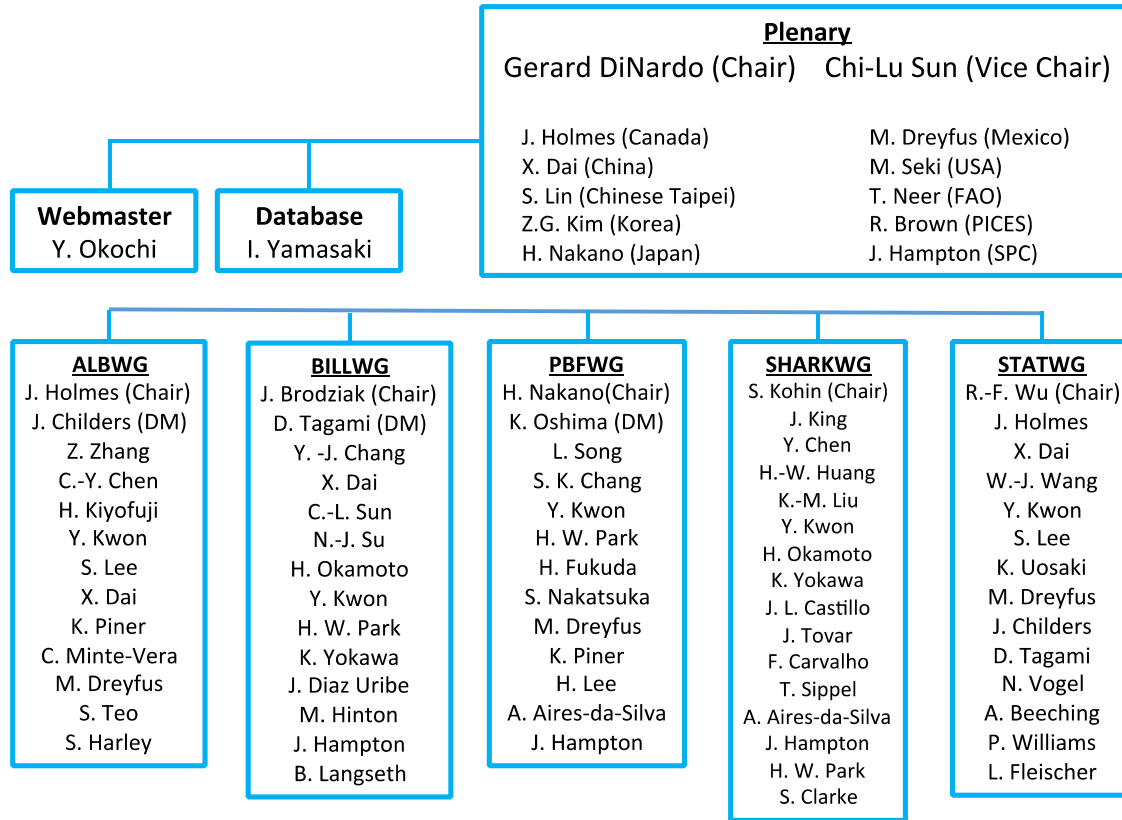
Plenary
Gerard DiNardo (Chair) Chi-Lu Sun (Vice Chair)

J. Holmes (Canada)
X. Dai (China)
S. Lin (Chinese Taipei)
Z.G. Kim (Korea)
H. Nakano (Japan)

M. Dreyfus (Mexico)
M. Seki (USA)
T. Neer (FAO)
R. Brown (PICES)
J. Hampton (SPC)

Webmaster
Y. Okochi

Database
I. Yamasaki

ALBWG
J. Holmes (Chair)
J. Childers (DM)
Z. Zhang
C.-Y. Chen
H. Kiyofuji
Y. Kwon
S. Lee
X. Dai
K. Piner
C. Minte-Vera
M. Dreyfus
S. Teo
S. Harley

BILLWG
J. Brodziak (Chair)
D. Tagami (DM)
Y. -J. Chang
X. Dai
C.-L. Sun
N.-J. Su
H. Okamoto
Y. Kwon
H. W. Park
K. Yokawa
J. Diaz Uribe
M. Hinton
J. Hampton
B. Langseth

PBFWG
H. Nakano(Chair)
K. Oshima (DM)
L. Song
S. K. Chang
Y. Kwon
H. W. Park
H. Fukuda
S. Nakatsuka
M. Dreyfus
K. Piner
H. Lee
A. Aires-da-Silva
J. Hampton

SHARKWG
S. Kohin (Chair)
J. King
Y. Chen
H.-W. Huang
K.-M. Liu
Y. Kwon
H. Okamoto
K. Yokawa
J. L. Castillo
J. Tovar
F. Carvalho
T. Sippel
A. Aires-da-Silva
J. Hampton
H. W. Park
S. Clarke

STATWG
R.-F. Wu (Chair)
J. Holmes
X. Dai
W.-J. Wang
Y. Kwon
S. Lee
K. Uosaki
M. Dreyfus
J. Childers
D. Tagami
N. Vogel
A. Beeching
P. Williams
L. Fleischer